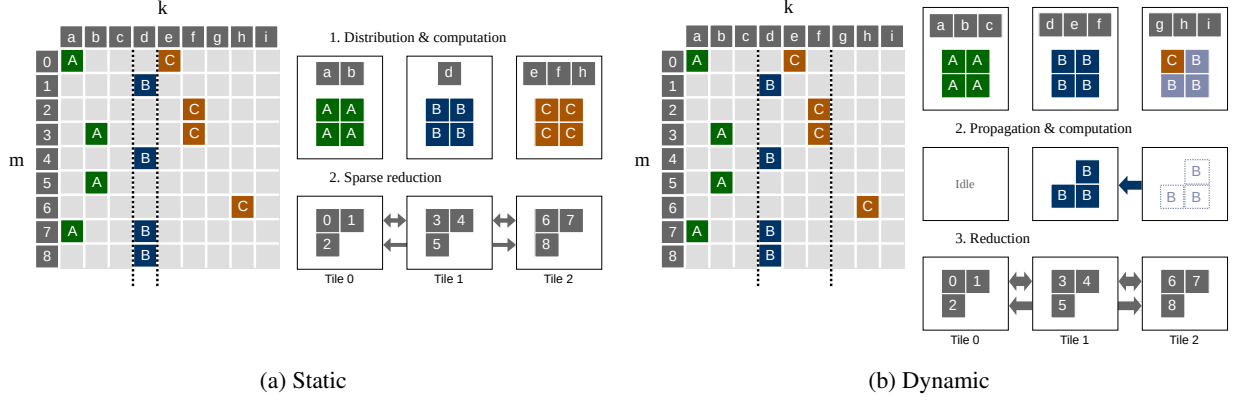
k

| | a | b | c | d | e | f | g | h | i |
|---|---|---|---|---|---|---|---|---|---|
| 0 | A | | | | C | | | | |
| 1 | | | | B | | | | | |
| 2 | | | | | | C | | | |
| 3 | | A | | | | C | | | |
| 4 | | | | B | | | | | |
| 5 | | A | | | | | | | |
| 6 | | | | | | | | C | |
| 7 | A | | | B | | | | | |
| 8 | | | | B | | | | | |

m

1. Distribution & computation

a b
A A
A A

d
B B
B B

e f h
C C
C C

2. Sparse reduction

0 1
2

3 4
5

6 7
8

Tile 0 Tile 1 Tile 2

(a) Static

k

| | a | b | c | d | e | f | g | h | i |
|---|---|---|---|---|---|---|---|---|---|
| 0 | A | | | | C | | | | |
| 1 | | | | B | | | | | |
| 2 | | | | | | C | | | |
| 3 | | A | | | | C | | | |
| 4 | | | | B | | | | | |
| 5 | | A | | | | | | | |
| 6 | | | | | | | | C | |
| 7 | A | | | B | | | | | |
| 8 | | | | B | | | | | |

m

a b c
A A
A A

d e f
B B
B B

g h i
C B
B B

2. Propagation & computation

Idle

B
B B

B
B B

3. Reduction

0 1
2

3 4
5

6 7
8

Tile 0 Tile 1 Tile 2

(b) Dynamic